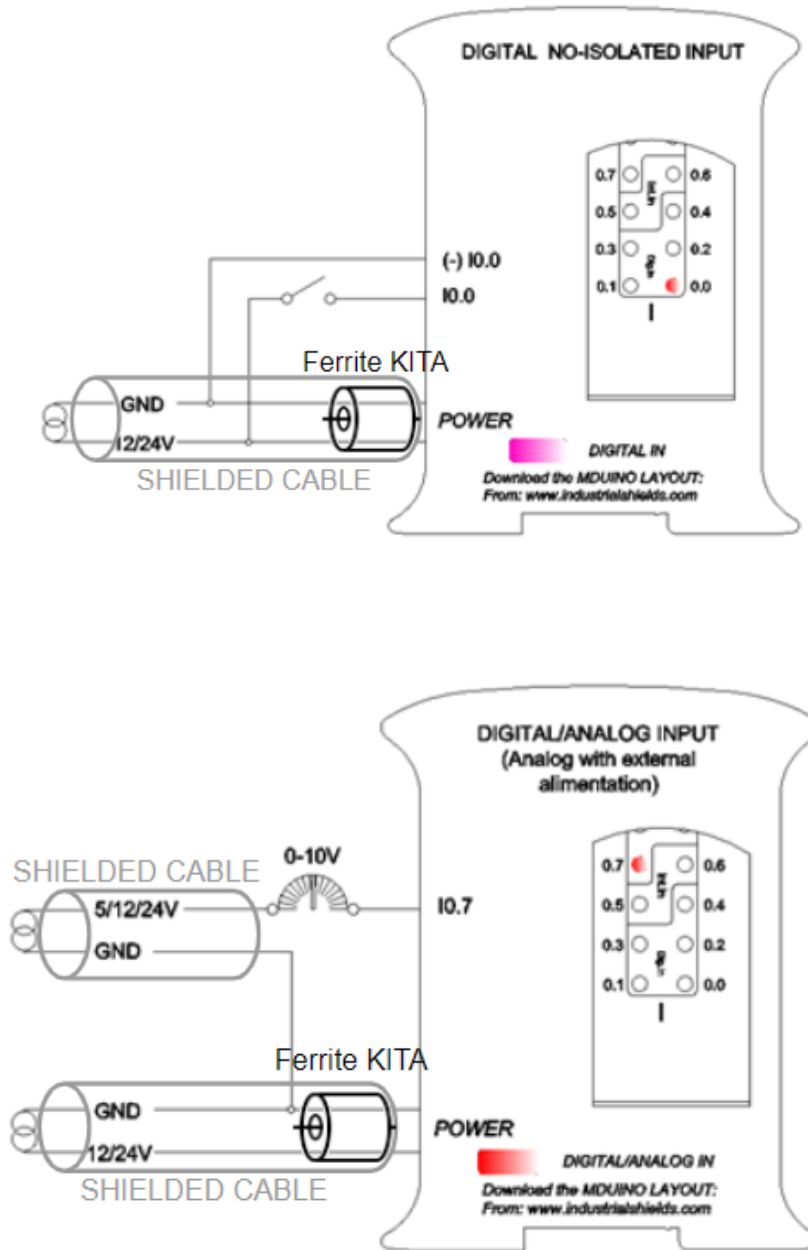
DIGITAL NO-ISOLATED INPUT

0.7
0.6
0.5
0.4
0.3
0.2
0.1
0.0
I

(-) I0.0
I0.0

Ferrite KITA

GND
12/24V
SHIELDED CABLE

POWER
DIGITAL IN
Download the MDUINO LAYOUT:
From: www.industrialshields.com

DIGITAL/ANALOG INPUT
(Analog with external alimentation)

0.7
0.6
0.5
0.4
0.3
0.2
0.1
0.0
I

SHIELDED CABLE
0-10V
5/12/24V
GND
I0.7

Ferrite KITA

GND
12/24V
SHIELDED CABLE

POWER
DIGITAL/ANALOG IN
Download the MDUINO LAYOUT:
From: www.industrialshields.com